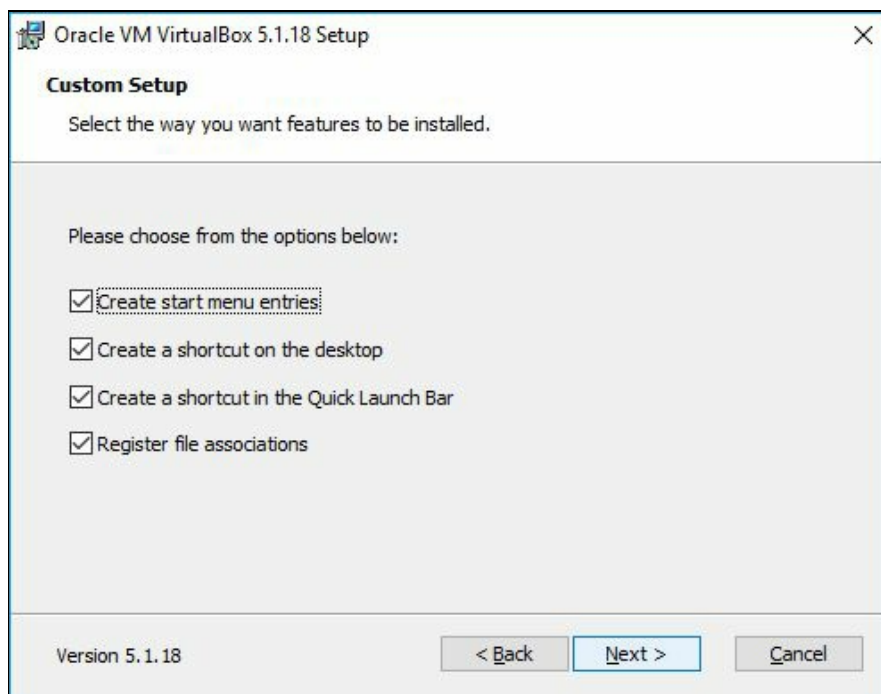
Oracle VM VirtualBox 5.1.18 Setup

Custom Setup

Select the way you want features to be installed.

Please choose from the options below:

Create start menu entries

Create a shortcut on the desktop

Create a shortcut in the Quick Launch Bar

Register file associations

Version 5.1.18

< Back

Next >

Cancel